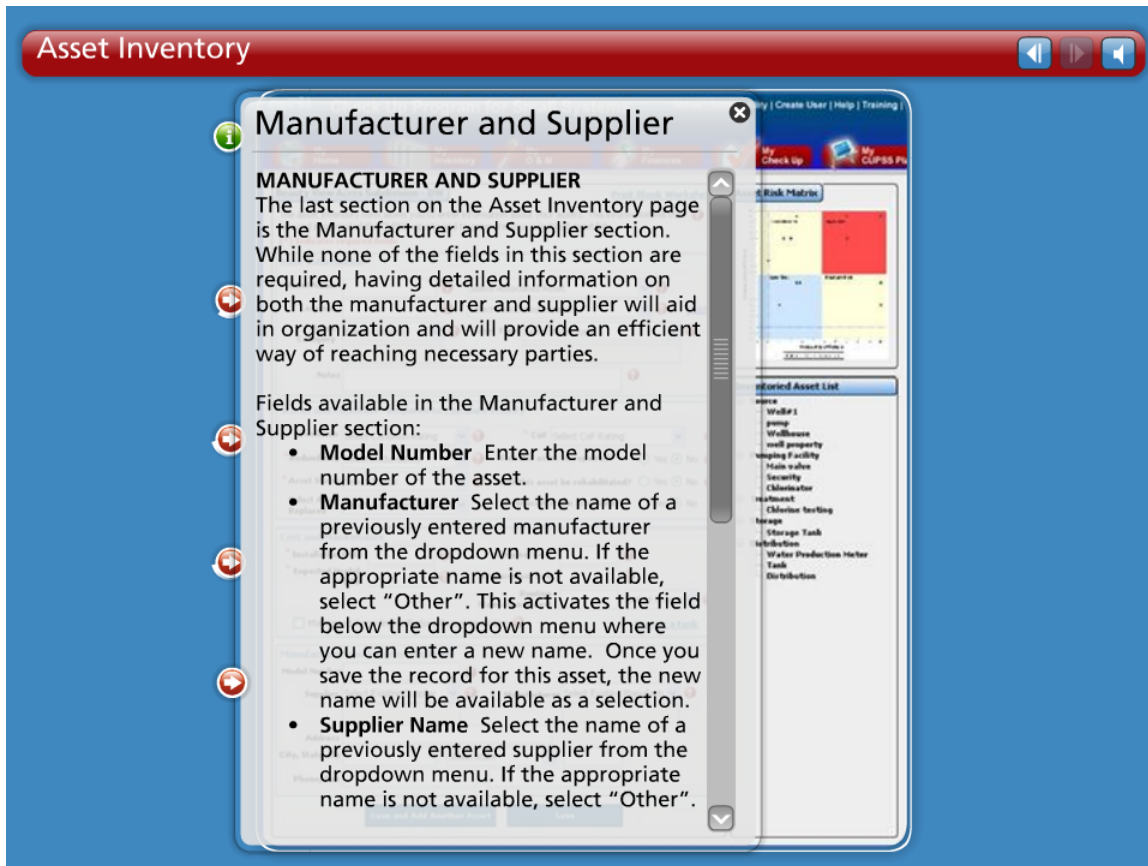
Asset Inventory

Manufacturer and Supplier

MANUFACTURER AND SUPPLIER
The last section on the Asset Inventory page is the Manufacturer and Supplier section. While none of the fields in this section are required, having detailed information on both the manufacturer and supplier will aid in organization and will provide an efficient way of reaching necessary parties.

Fields available in the Manufacturer and Supplier section:
• **Model Number** Enter the model number of the asset.
• **Manufacturer** Select the name of a previously entered manufacturer from the dropdown menu. If the appropriate name is not available, select "Other". This activates the field below the dropdown menu where you can enter a new name. Once you save the record for this asset, the new name will be available as a selection.
• **Supplier Name** Select the name of a previously entered supplier from the dropdown menu. If the appropriate name is not available, select "Other".

ity | Create User | Help | Training |
My Check Up
My CUPSS Pl
Risk Matrix
ntoried Asset List
Well#1
pump
Wellhouse
well property
mping Facility
Main valve
Security
Chlorinator
eatment
Chlorine testing
orage
Storage Tank
tribution
Water Production Meter
Tank
Distribution